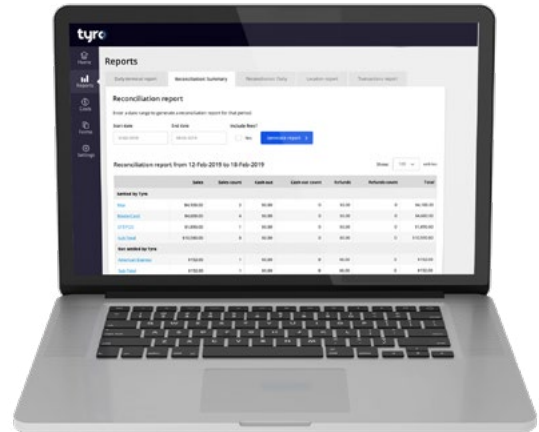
tyro

Home
Reports
Costs
Terms
Settings

Reports

Daily/terminal report | Reconciliation Summary | Reconciliation Daily | Location report | Transactions report

Reconciliation report

Enter a date range to generate a reconciliation report for that period.

Start date | End date | Include fees?

Yes

Generate report

Reconciliation report from 12-Feb-2019 to 18-Feb-2019

Show 100 entries

| | Sales | Sales count | Cash out | Cash out count | Refunds | Refunds count | Total |
|---|---|---|---|---|---|---|---|
| Settled by Tyro | | | | | | | |
| Visa | $4,939.00 | 3 | $0.00 | 0 | $0.00 | 0 | $4,189.00 |
| MasterCard | $4,000.00 | 4 | $0.00 | 0 | $0.00 | 0 | $4,000.00 |
| EFTPOS | $1,000.00 | 1 | $0.00 | 0 | $0.00 | 0 | $1,000.00 |
| Sub Total | $10,000.00 | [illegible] | $0.00 | 0 | $0.00 | 0 | $10,000.00 |
| Not settled by Tyro | | | | | | | |
| American Express | $150.00 | 1 | $0.00 | 0 | $0.00 | 0 | $150.00 |
| Sub Total | $150.00 | 1 | $0.00 | 0 | $0.00 | 0 | $150.00 |